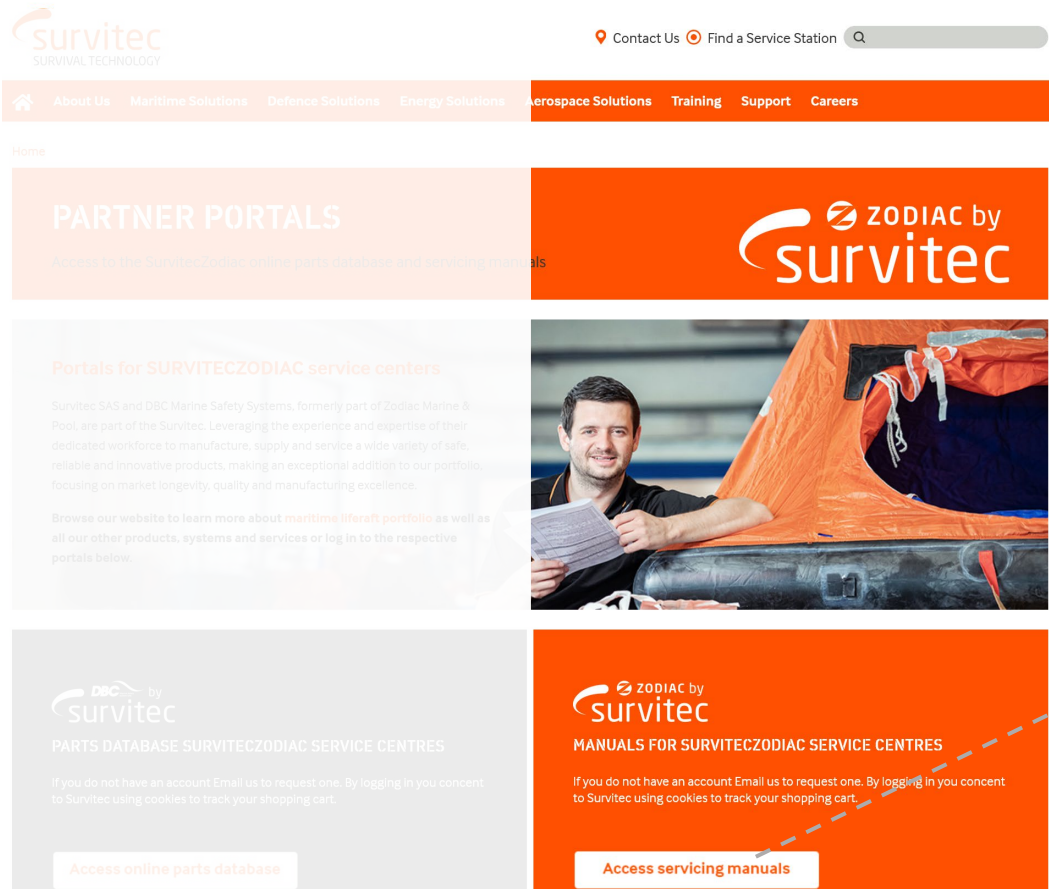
survitec
SURVIVAL TECHNOLOGY

Contact Us Find a Service Station

About Us Maritime Solutions Defence Solutions Energy Solutions Aerospace Solutions Training Support Careers

Home

PARTNER PORTALS

Access to the SurvitecZodiac online parts database and servicing manuals

ZODIAC by survitec

Portals for SURVITECZODIAC service centers

Survitec SAS and DBC Marine Safety Systems, formerly part of Zodiac Marine & Pool, are part of the Survitec. Leveraging the experience and expertise of their dedicated workforce to manufacture, supply and service a wide variety of safe, reliable and innovative products, making an exceptional addition to our portfolio, focusing on market longevity, quality and manufacturing excellence.

Browse our website to learn more about maritime liferaft portfolio as well as all our other products, systems and services or log in to the respective portals below.

DBC by survitec

PARTS DATABASE SURVITECZODIAC SERVICE CENTRES

If you do not have an account Email us to request one. By logging in you concent to Survitec using cookies to track your shopping cart.

Access online parts database

ZODIAC by survitec

MANUALS FOR SURVITECZODIAC SERVICE CENTRES

If you do not have an account Email us to request one. By logging in you concent to Survitec using cookies to track your shopping cart.

Access servicing manuals